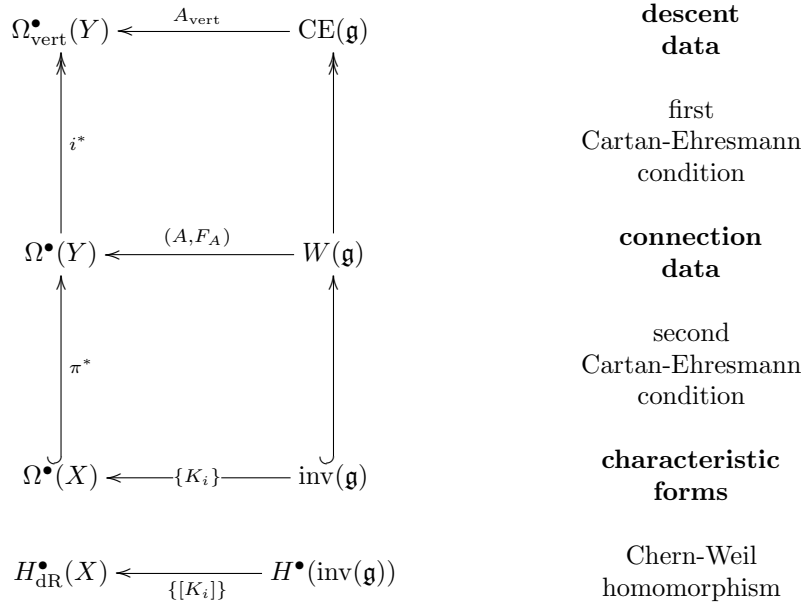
$\Omega^\bullet_{\mathrm{vert}}(Y)$ $\xleftarrow{A_{\mathrm{vert}}}$ $\mathrm{CE}(\mathfrak{g})$

**descent data**

$i^*$

first Cartan-Ehresmann condition

$\Omega^\bullet(Y)$ $\xleftarrow{(A, F_A)}$ $W(\mathfrak{g})$

**connection data**

$\pi^*$

second Cartan-Ehresmann condition

$\Omega^\bullet(X)$ $\xleftarrow{\{K_i\}}$ $\mathrm{inv}(\mathfrak{g})$

**characteristic forms**

$H^\bullet_{\mathrm{dR}}(X)$ $\xleftarrow{\{[K_i]\}}$ $H^\bullet(\mathrm{inv}(\mathfrak{g}))$

Chern-Weil homomorphism